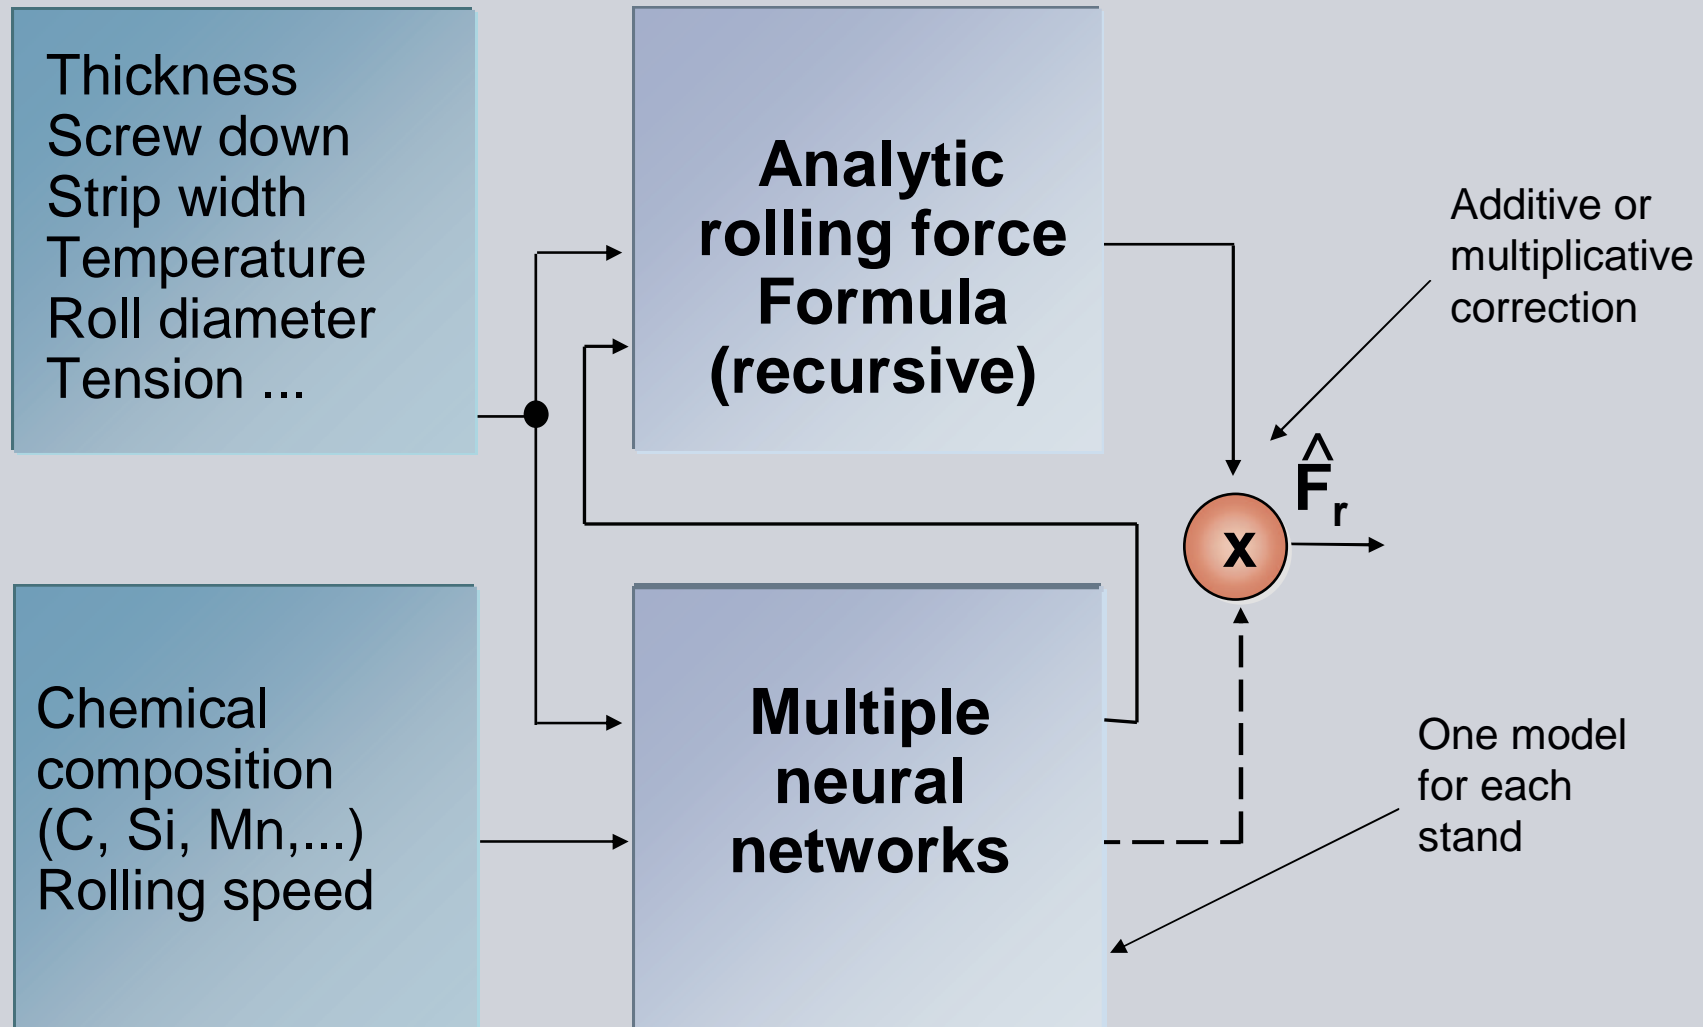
Thickness
Screw down
Strip width
Temperature
Roll diameter
Tension ...

Analytic rolling force Formula (recursive)

Additive or multiplicative correction

x

$\hat{F}_r$

Chemical composition (C, Si, Mn,...)
Rolling speed

Multiple neural networks

One model for each stand